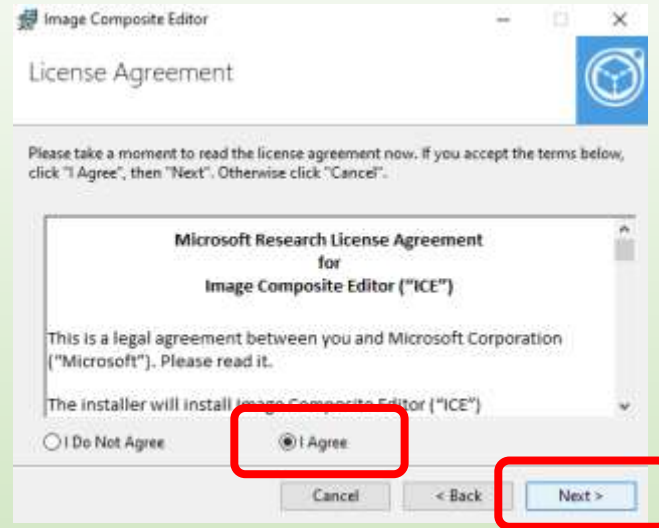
Image Composite Editor

License Agreement

Please take a moment to read the license agreement now. If you accept the terms below, click "I Agree", then "Next". Otherwise click "Cancel".

Microsoft Research License Agreement
for
Image Composite Editor (“ICE”)

This is a legal agreement between you and Microsoft Corporation (“Microsoft”). Please read it.

The installer will install Image Composite Editor (“ICE”)

I Do Not Agree

I Agree

Cancel

< Back

Next >